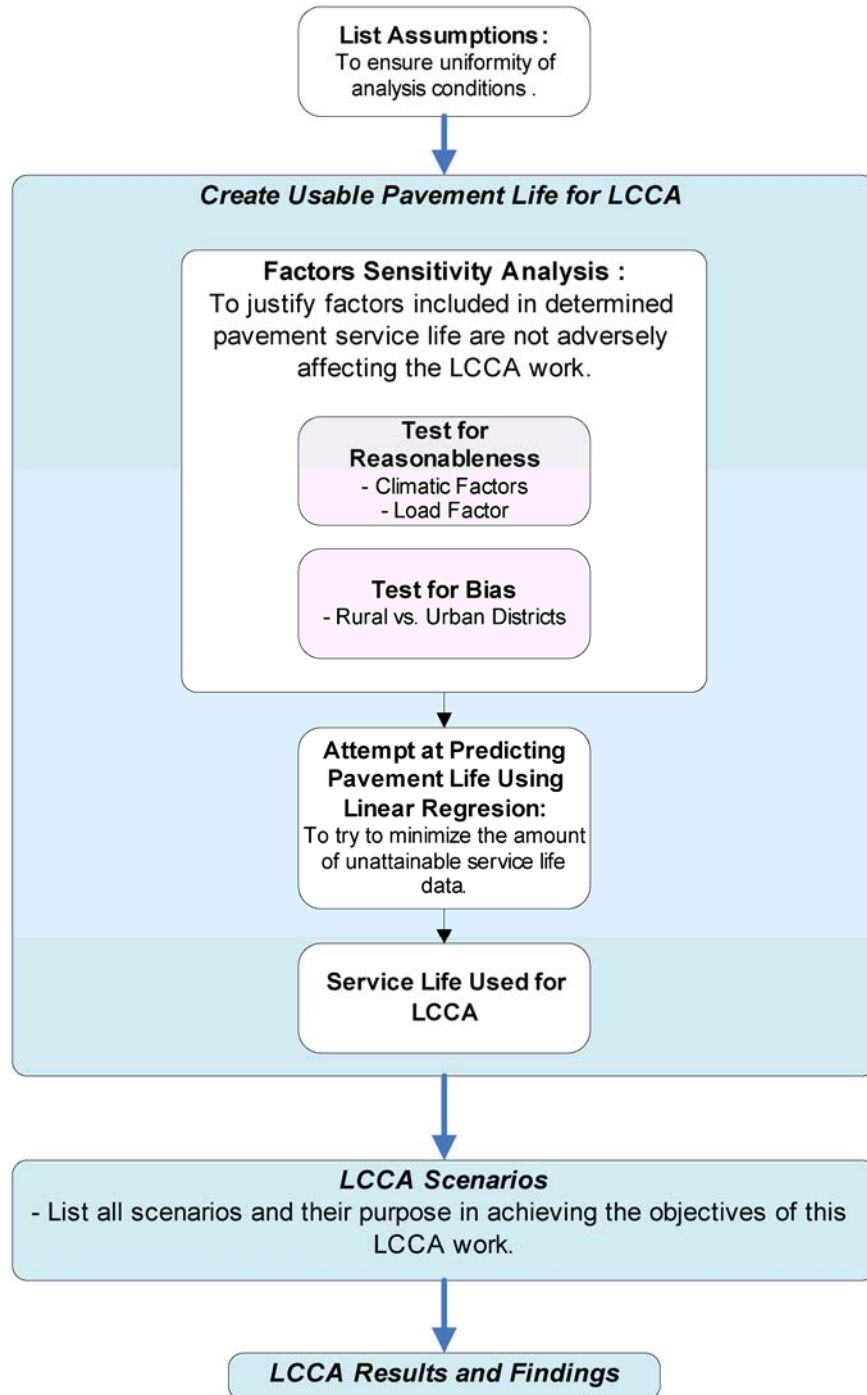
List Assumptions:
To ensure uniformity of analysis conditions .

Create Usable Pavement Life for LCCA

Factors Sensitivity Analysis :
To justify factors included in determined pavement service life are not adversely affecting the LCCA work.

Test for Reasonableness
- Climatic Factors
- Load Factor

Test for Bias
- Rural vs. Urban Districts

Attempt at Predicting Pavement Life Using Linear Regresion:
To try to minimize the amount of unattainable service life data.

Service Life Used for LCCA

LCCA Scenarios
- List all scenarios and their purpose in achieving the objectives of this LCCA work.

LCCA Results and Findings